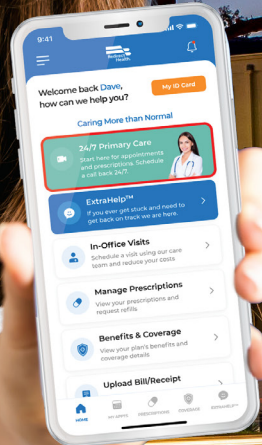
9:41

Health

Welcome back Dave, how can we help you?

My ID Card

Caring More than Normal

24/7 Primary Care
Start here for appointments and prescriptions. Schedule a call back 24/7.

ExtraHelp™
If you ever get stuck and need to get back on track we are here.

In-Office Visits
Schedule a visit using our care team and reduce your costs

Manage Prescriptions
View your prescriptions and request refills.

Benefits & Coverage
View your plan's benefits and coverage details.

Upload Bill/Receipt

HOME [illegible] PRESCRIPTIONS COVERAGE EXTRAHELP